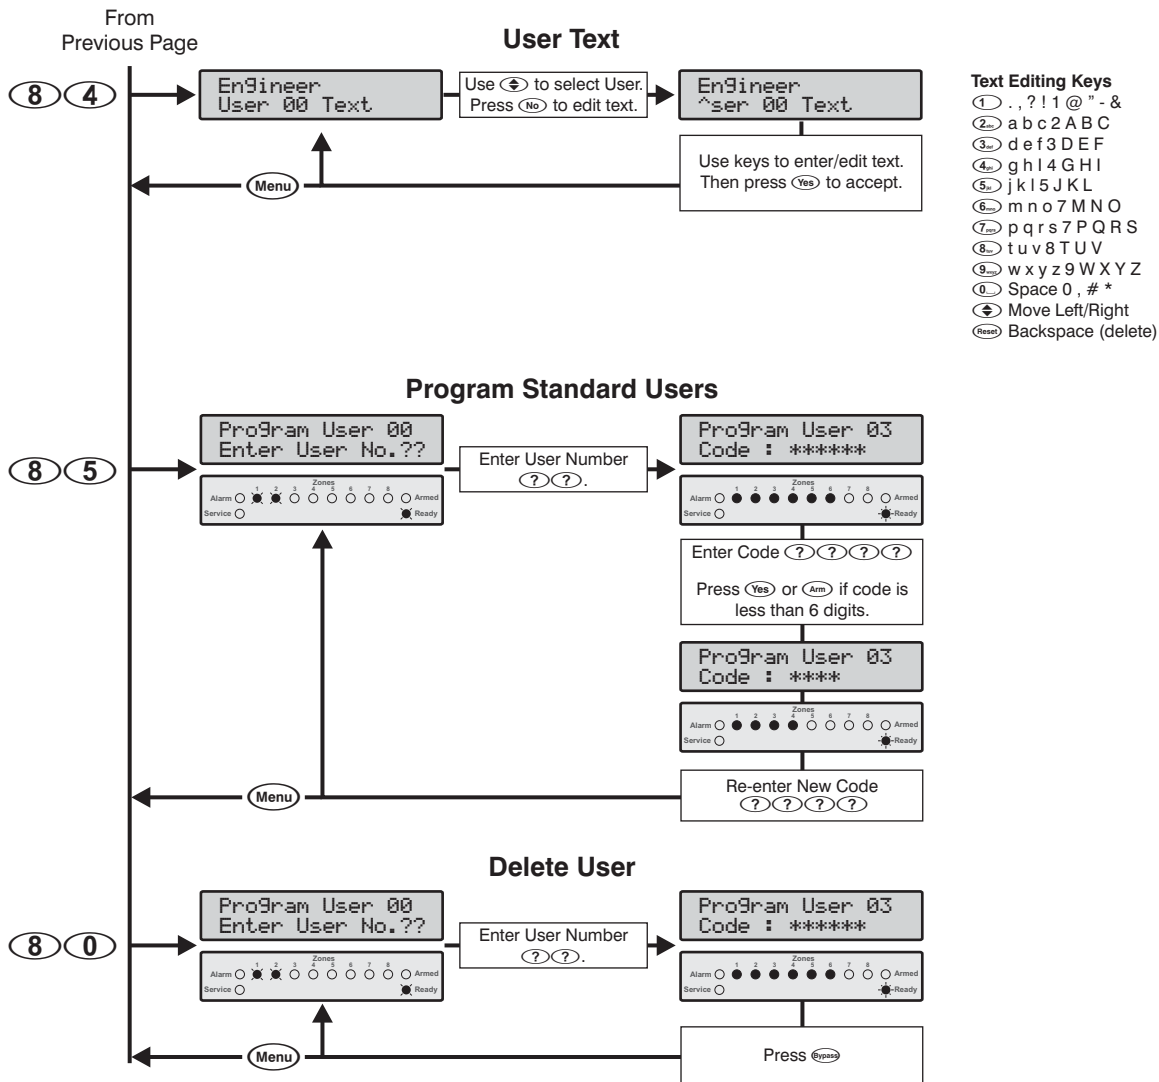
From Previous Page

User Text

8 4

Engineer
User 00 Text

Use ⇕ to select User. Press No to edit text.

Engineer
^ser 00 Text

Use keys to enter/edit text. Then press Yes to accept.

Menu

Text Editing Keys
1 . , ? ! 1 @ " - &
2 a b c 2 A B C
3 d e f 3 D E F
4 g h I 4 G H I
5 j k l 5 J K L
6 m n o 7 M N O
7 p q r s 7 P Q R S
8 t u v 8 T U V
9 w x y z 9 W X Y Z
0 Space 0 , # *
⇕ Move Left/Right
Reset Backspace (delete)

Program Standard Users

8 5

Program User 00
Enter User No.??

Alarm Zones 1 2 3 4 5 6 7 8 Armed
Service Ready

Enter User Number ??.

Program User 03
Code : ******

Alarm Zones 1 2 3 4 5 6 7 8 Armed
Service Ready

Enter Code ????

Press Yes or Arm if code is less than 6 digits.

Program User 03
Code : ****

Alarm Zones 1 2 3 4 5 6 7 8 Armed
Service Ready

Menu

Re-enter New Code ????

Delete User

8 0

Program User 00
Enter User No.??

Alarm Zones 1 2 3 4 5 6 7 8 Armed
Service Ready

Enter User Number ??.

Program User 03
Code : ******

Alarm Zones 1 2 3 4 5 6 7 8 Armed
Service Ready

Menu

Press Bypass